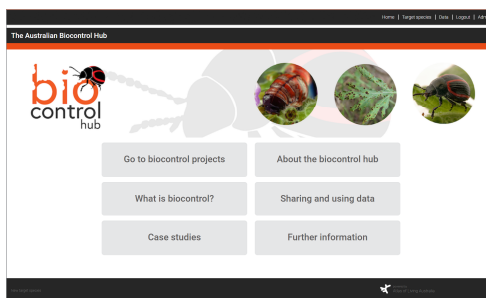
Home | Target species | Data | Logout | Adm

The Australian Biocontrol Hub

bio control hub

Go to biocontrol projects

About the biocontrol hub

What is biocontrol?

Sharing and using data

Case studies

Further information

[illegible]

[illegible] Atlas of Living Australia